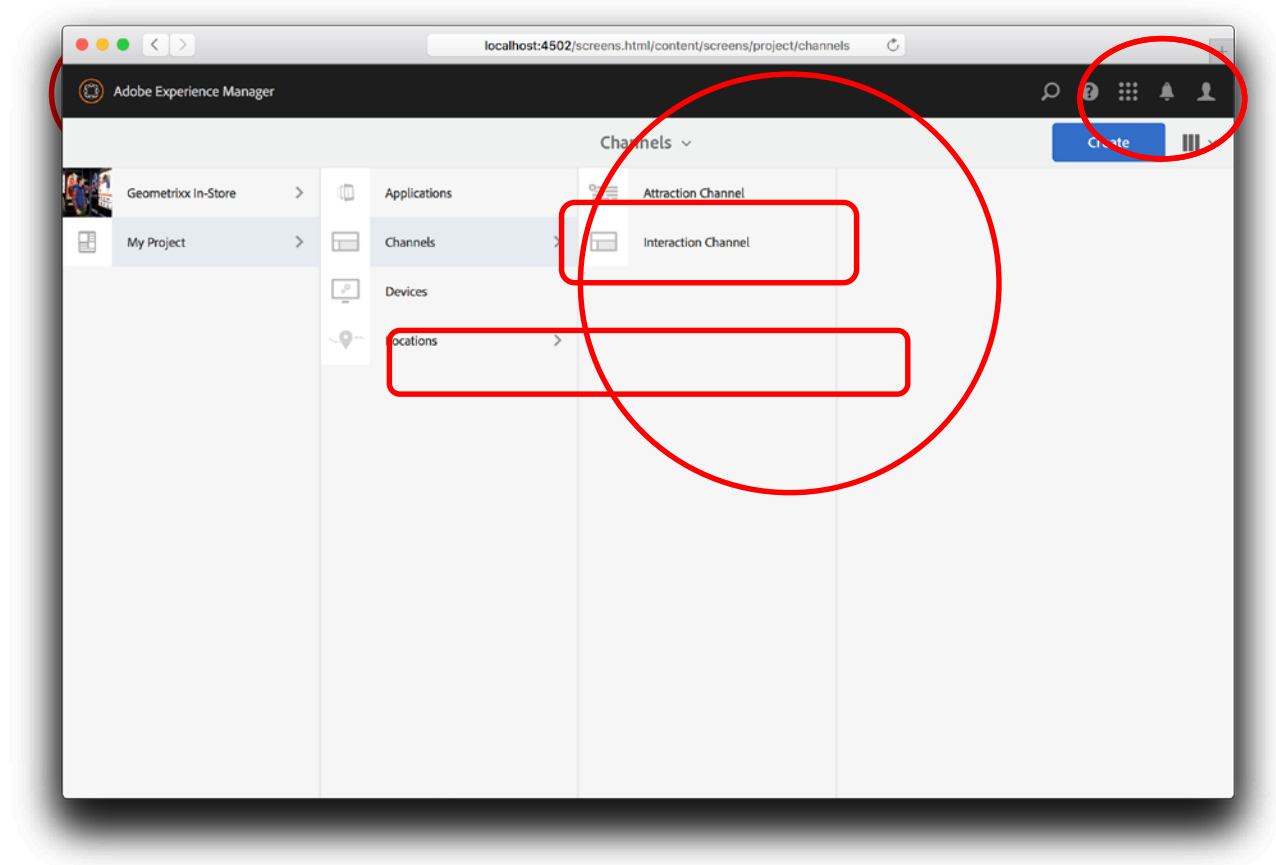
localhost:4502/screens.html/content/screens/project/channels

Adobe Experience Manager

Channels

Create

Geometrixx In-Store

My Project

Applications

Channels

Devices

Locations

Attraction Channel

Interaction Channel